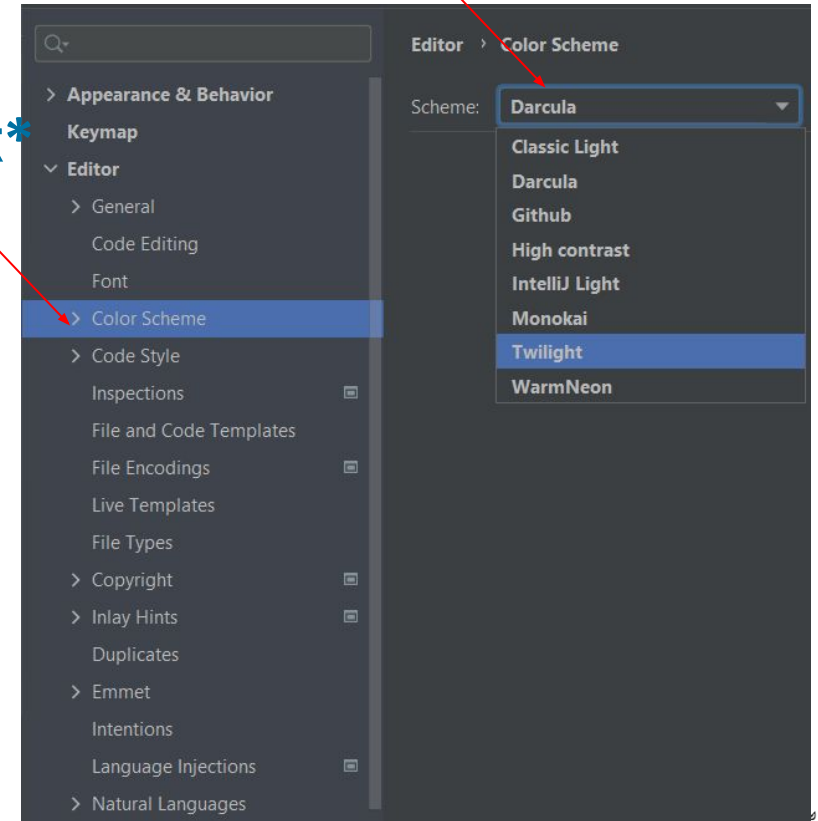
Q▾

> Appearance & Behavior
Keymap
∨ Editor
> General
Code Editing
Font
> Color Scheme
> Code Style
Inspections
File and Code Templates
File Encodings
Live Templates
File Types
> Copyright
> Inlay Hints
Duplicates
> Emmet
Intentions
Language Injections
> Natural Languages

Editor › Color Scheme

Scheme: Darcula

Classic Light
Darcula
Github
High contrast
IntelliJ Light
Monokai
Twilight
WarmNeon